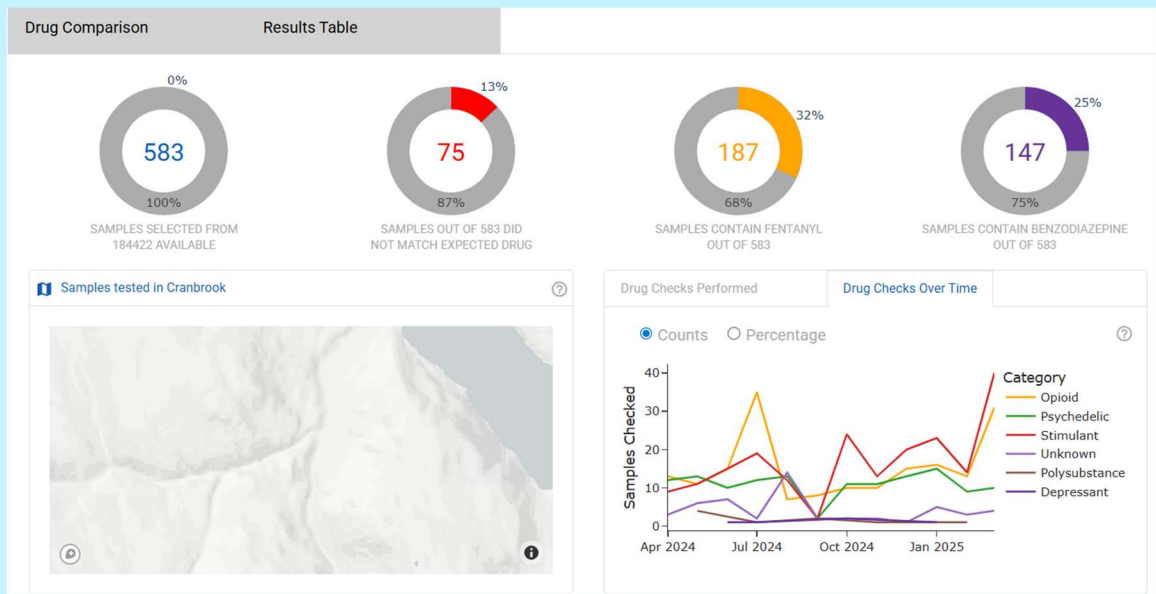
Drug Comparison

Results Table

0%
583
100%
SAMPLES SELECTED FROM 184422 AVAILABLE

13%
75
87%
SAMPLES OUT OF 583 DID NOT MATCH EXPECTED DRUG

32%
187
68%
SAMPLES CONTAIN FENTANYL OUT OF 583

25%
147
75%
SAMPLES CONTAIN BENZODIAZEPINE OUT OF 583

Samples tested in Cranbrook

Drug Checks Performed

Drug Checks Over Time

Counts

Percentage

Samples Checked

40
30
20
10
0

Apr 2024
Jul 2024
Oct 2024
Jan 2025

Category
Opioid
Psychedelic
Stimulant
Unknown
Polysubstance
Depressant